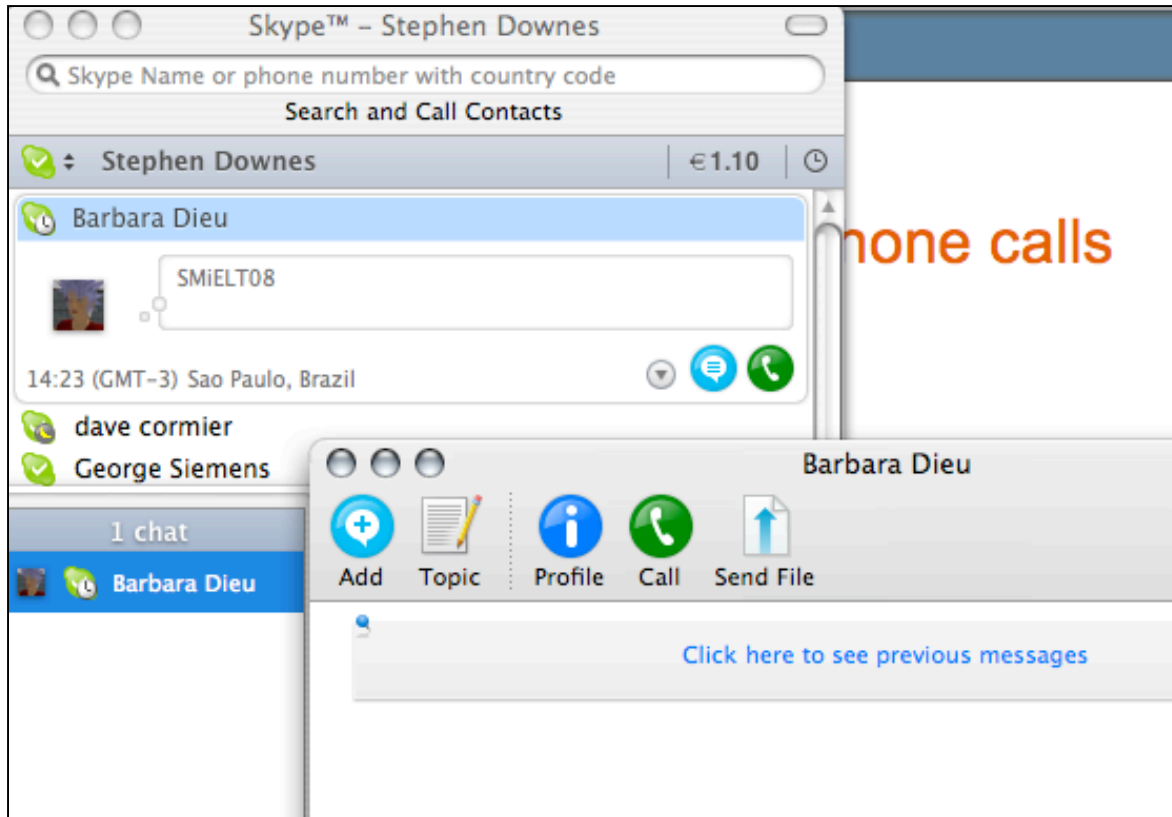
Skype™ – Stephen Downes

Skype Name or phone number with country code

Search and Call Contacts

Stephen Downes

€1.10

Barbara Dieu

SMiELT08

14:23 (GMT-3) Sao Paulo, Brazil

dave cormier

George Siemens

1 chat

Barbara Dieu

none calls

Barbara Dieu

Add

Topic

Profile

Call

Send File

Click here to see previous messages